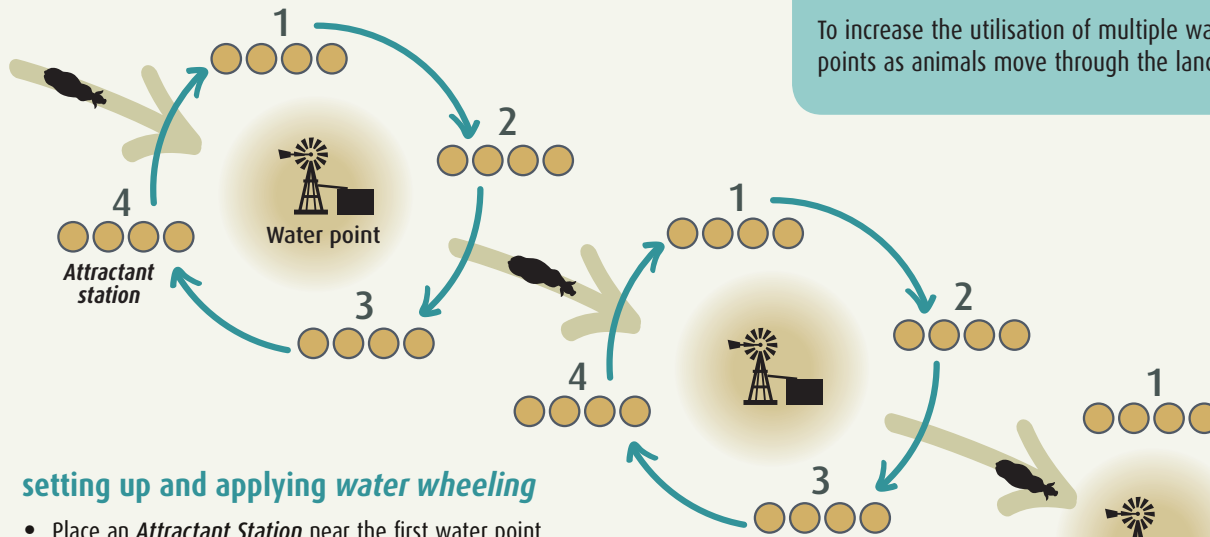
To increase the utilisation of multiple wa
points as animals move through the lanc

1

2

4

Water point

Attractant station

3

1

2

4

3

1

setting up and applying water wheeling

• Place an Attractant Station near the first water point